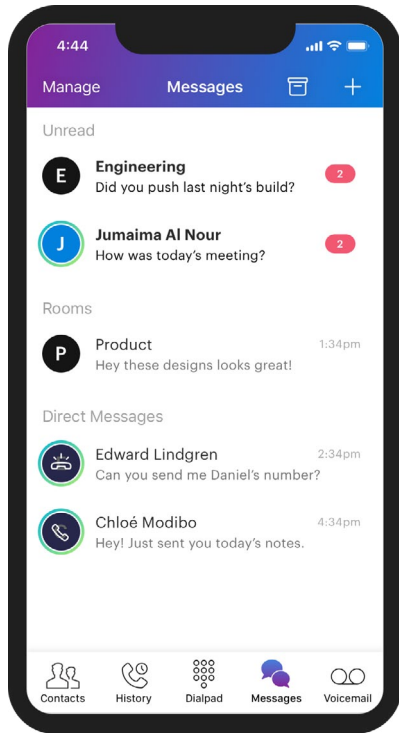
4:44

Manage Messages

Unread

E Engineering
Did you push last night's build?
2

J Jumaima Al Nour
How was today's meeting?
2

Rooms

P Product
Hey these designs looks great!
1:34pm

Direct Messages

Edward Lindgren
Can you send me Daniel's number?
2:34pm

Chloé Modibo
Hey! Just sent you today's notes.
4:34pm

Contacts History Dialpad Messages Voicemail